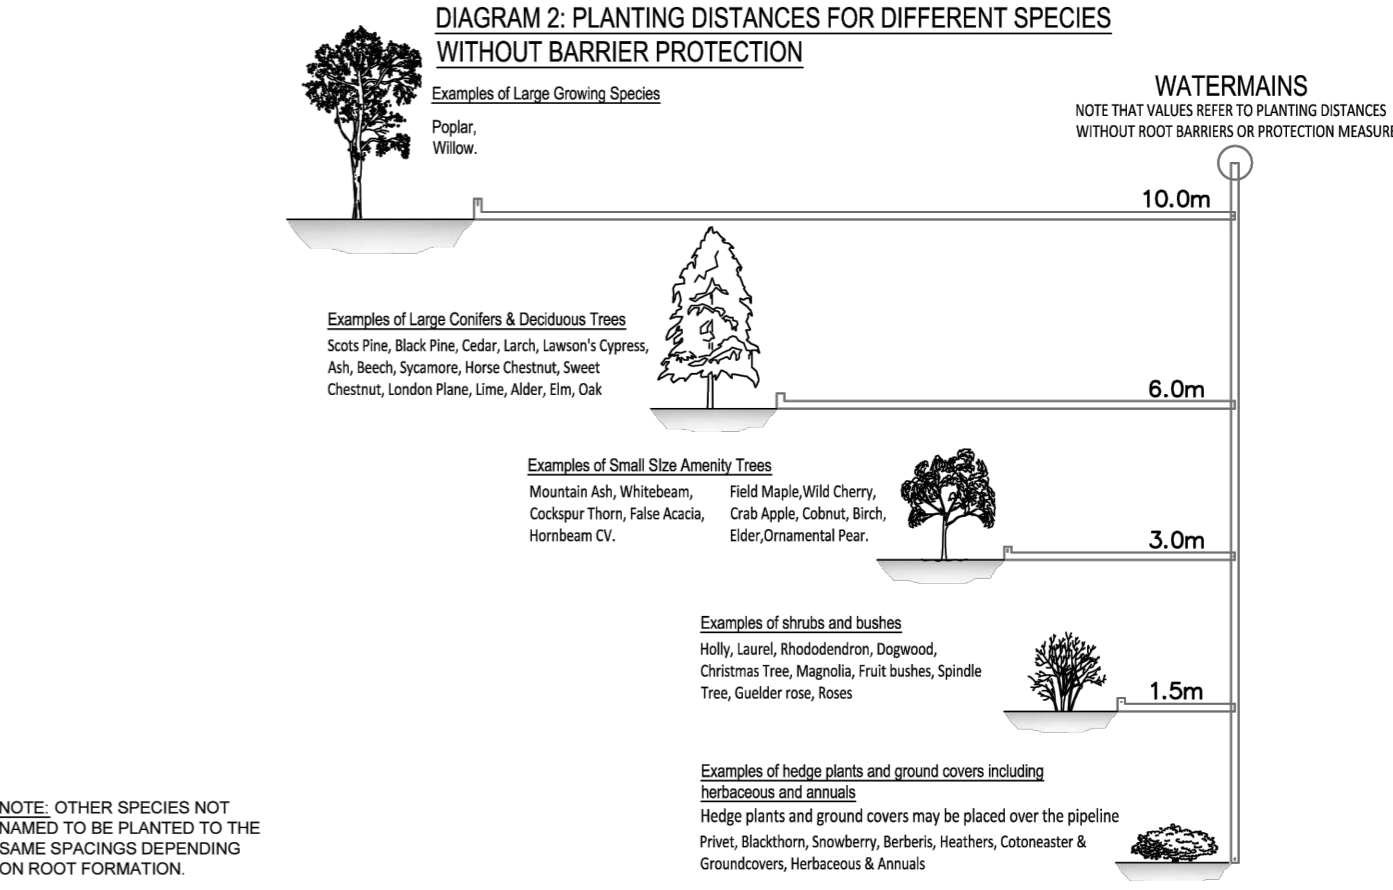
DIAGRAM 2: PLANTING DISTANCES FOR DIFFERENT SPECIES WITHOUT BARRIER PROTECTION

Examples of Large Growing Species

Poplar, Willow.

WATERMAINS
NOTE THAT VALUES REFER TO PLANTING DISTANCES WITHOUT ROOT BARRIERS OR PROTECTION MEASUR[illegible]

10.0m

Examples of Large Conifers & Deciduous Trees

Scots Pine, Black Pine, Cedar, Larch, Lawson's Cypress, Ash, Beech, Sycamore, Horse Chestnut, Sweet Chestnut, London Plane, Lime, Alder, Elm, Oak

6.0m

Examples of Small SIze Amenity Trees

Mountain Ash, Whitebeam, Cockspur Thorn, False Acacia, Hornbeam CV.

Field Maple,Wild Cherry, Crab Apple, Cobnut, Birch, Elder,Ornamental Pear.

3.0m

Examples of shrubs and bushes

Holly, Laurel, Rhododendron, Dogwood, Christmas Tree, Magnolia, Fruit bushes, Spindle Tree, Guelder rose, Roses

1.5m

Examples of hedge plants and ground covers including herbaceous and annuals

Hedge plants and ground covers may be placed over the pipeline

Privet, Blackthorn, Snowberry, Berberis, Heathers, Cotoneaster & Groundcovers, Herbaceous & Annuals

NOTE: OTHER SPECIES NOT NAMED TO BE PLANTED TO THE SAME SPACINGS DEPENDING ON ROOT FORMATION.